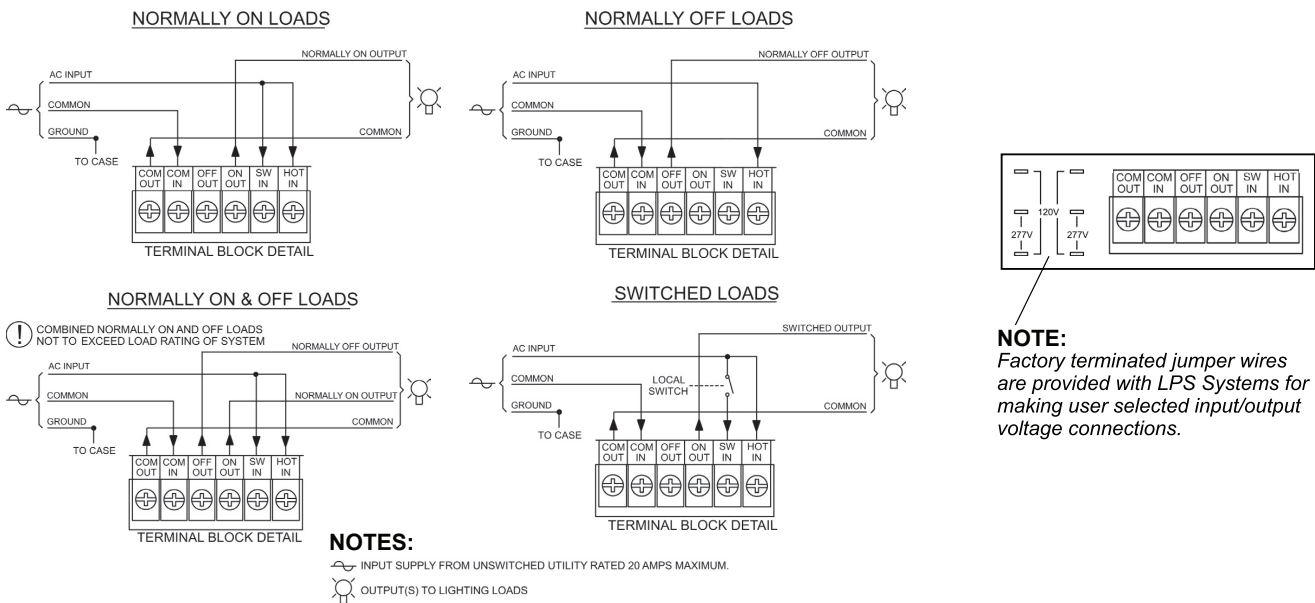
NORMALLY ON LOADS

NORMALLY ON OUTPUT
AC INPUT
COMMON
GROUND
COMMON
TO CASE

| COM OUT | COM IN | OFF OUT | ON OUT | SW IN | HOT IN |
|---|---|---|---|---|---|

TERMINAL BLOCK DETAIL

NORMALLY OFF LOADS

NORMALLY OFF OUTPUT
AC INPUT
COMMON
GROUND
COMMON
TO CASE

| COM OUT | COM IN | OFF OUT | ON OUT | SW IN | HOT IN |
|---|---|---|---|---|---|

TERMINAL BLOCK DETAIL

120V
277V
277V

| COM OUT | COM IN | OFF OUT | ON OUT | SW IN | HOT IN |
|---|---|---|---|---|---|

NORMALLY ON & OFF LOADS

COMBINED NORMALLY ON AND OFF LOADS NOT TO EXCEED LOAD RATING OF SYSTEM

NORMALLY OFF OUTPUT
AC INPUT
COMMON
NORMALLY ON OUTPUT
GROUND
COMMON
TO CASE

| COM OUT | COM IN | OFF OUT | ON OUT | SW IN | HOT IN |
|---|---|---|---|---|---|

TERMINAL BLOCK DETAIL

SWITCHED LOADS

SWITCHED OUTPUT
AC INPUT
COMMON
LOCAL SWITCH
GROUND
COMMON
TO CASE

| COM OUT | COM IN | OFF OUT | ON OUT | SW IN | HOT IN |
|---|---|---|---|---|---|

TERMINAL BLOCK DETAIL

NOTE:
Factory terminated jumper wires are provided with LPS Systems for making user selected input/output voltage connections.

NOTES:
INPUT SUPPLY FROM UNSWITCHED UTILITY RATED 20 AMPS MAXIMUM.
OUTPUT(S) TO LIGHTING LOADS